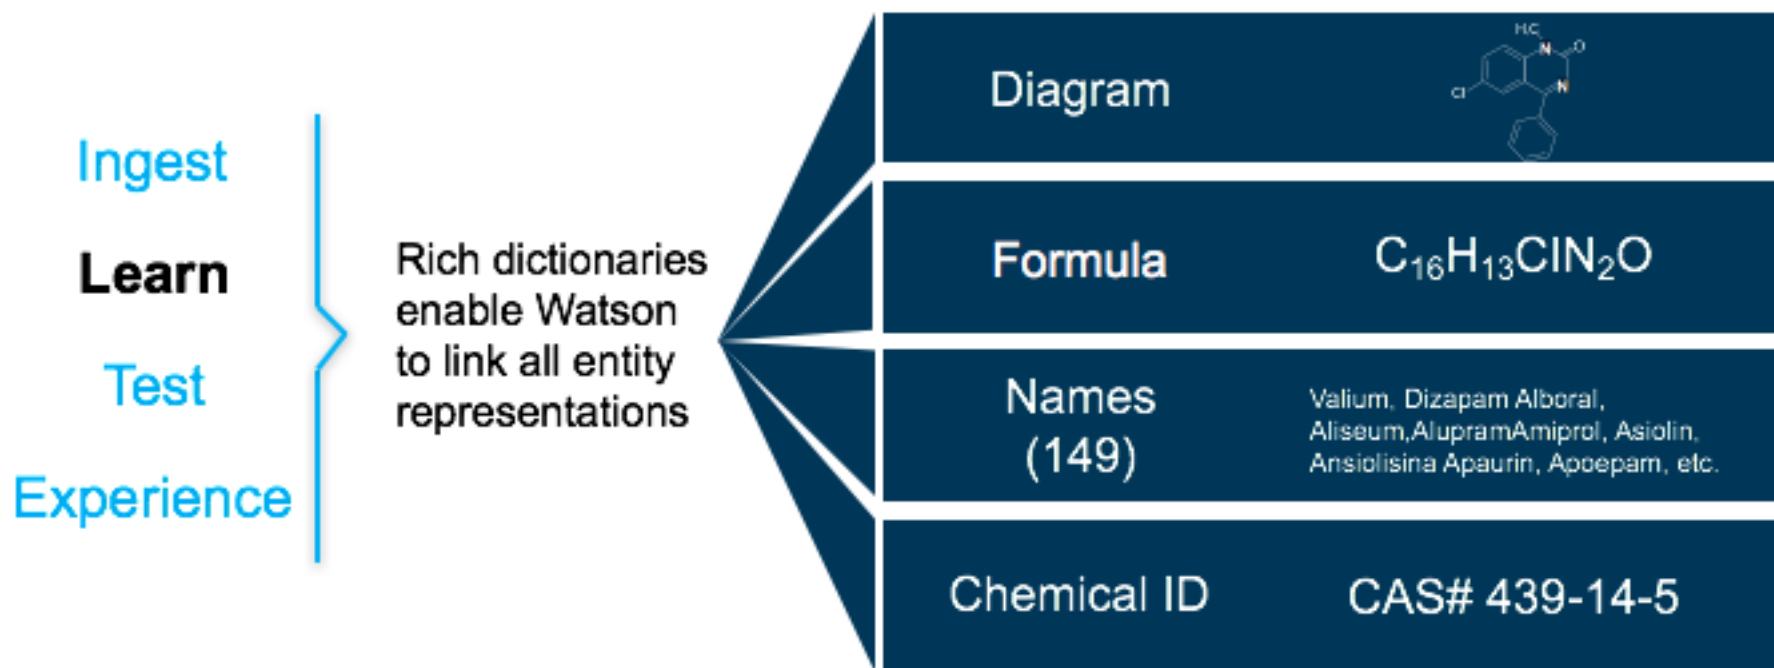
Ingest

Learn

Test

Experience

Rich dictionaries enable Watson to link all entity representations

Diagram

H₃C N O Cl N

Formula $C_{16}H_{13}ClN_2O$

Names (149) Valium, Dizapam Alboral, Aliseum,AlupramAmiprol, Asiolin, Ansiolisina Apaurin, Apoepam, etc.

Chemical ID CAS# 439-14-5